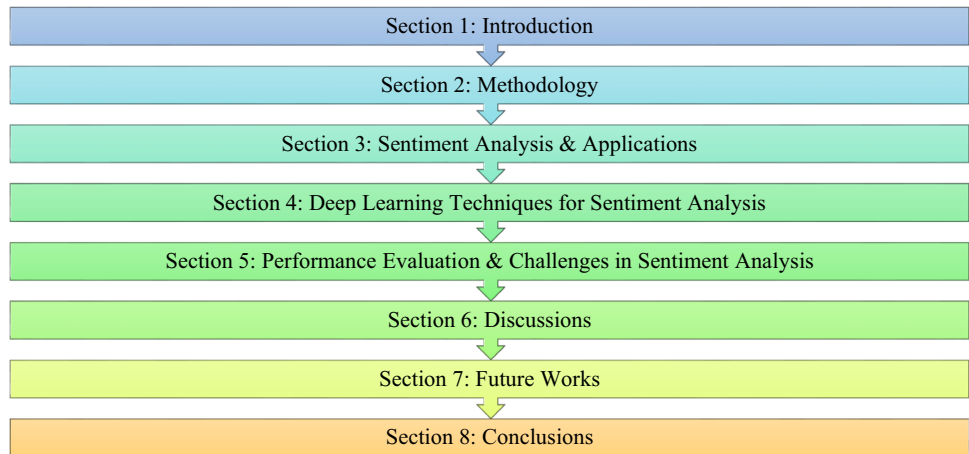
Section 1: Introduction

Section 2: Methodology

Section 3: Sentiment Analysis & Applications

Section 4: Deep Learning Techniques for Sentiment Analysis

Section 5: Performance Evaluation & Challenges in Sentiment Analysis

Section 6: Discussions

Section 7: Future Works

Section 8: Conclusions